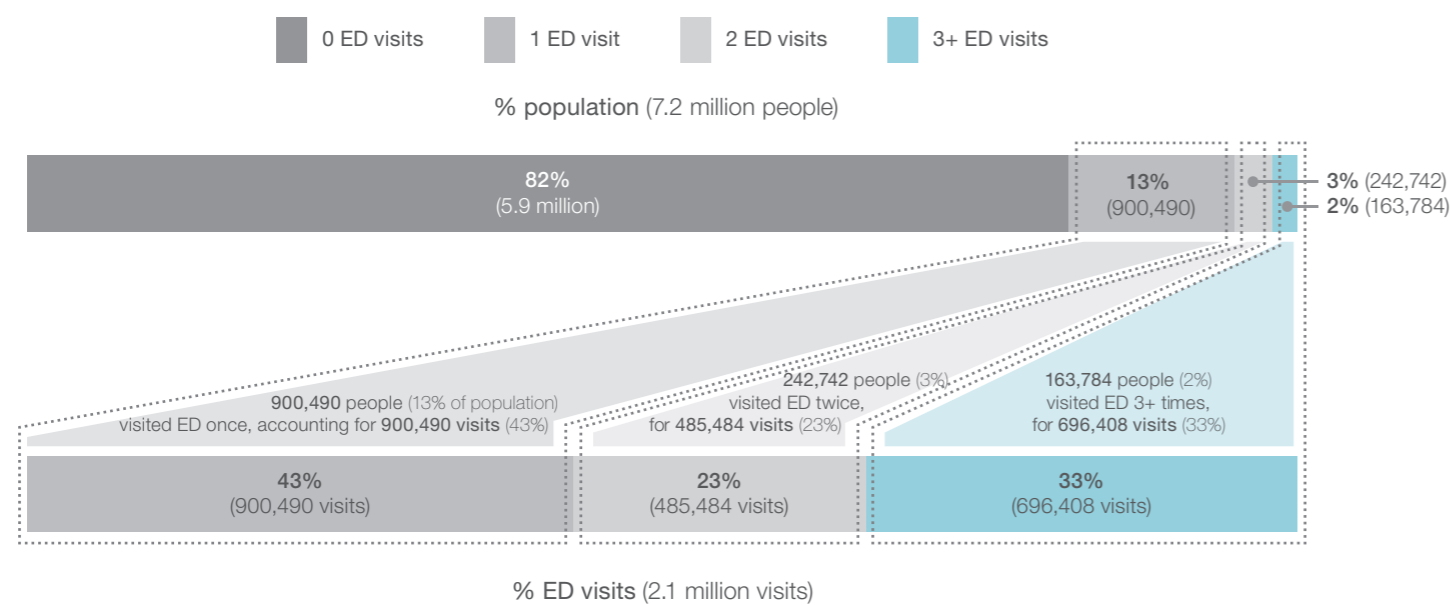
0 ED visits
1 ED visit
2 ED visits
3+ ED visits

% population (7.2 million people)

82%
(5.9 million)

13%
(900,490)

3% (242,742)
2% (163,784)

900,490 people (13% of population) visited ED once, accounting for 900,490 visits (43%)

242,742 people (3%) visited ED twice, for 485,484 visits (23%)

163,784 people (2%) visited ED 3+ times, for 696,408 visits (33%)

43%
(900,490 visits)

23%
(485,484 visits)

33%
(696,408 visits)

% ED visits (2.1 million visits)